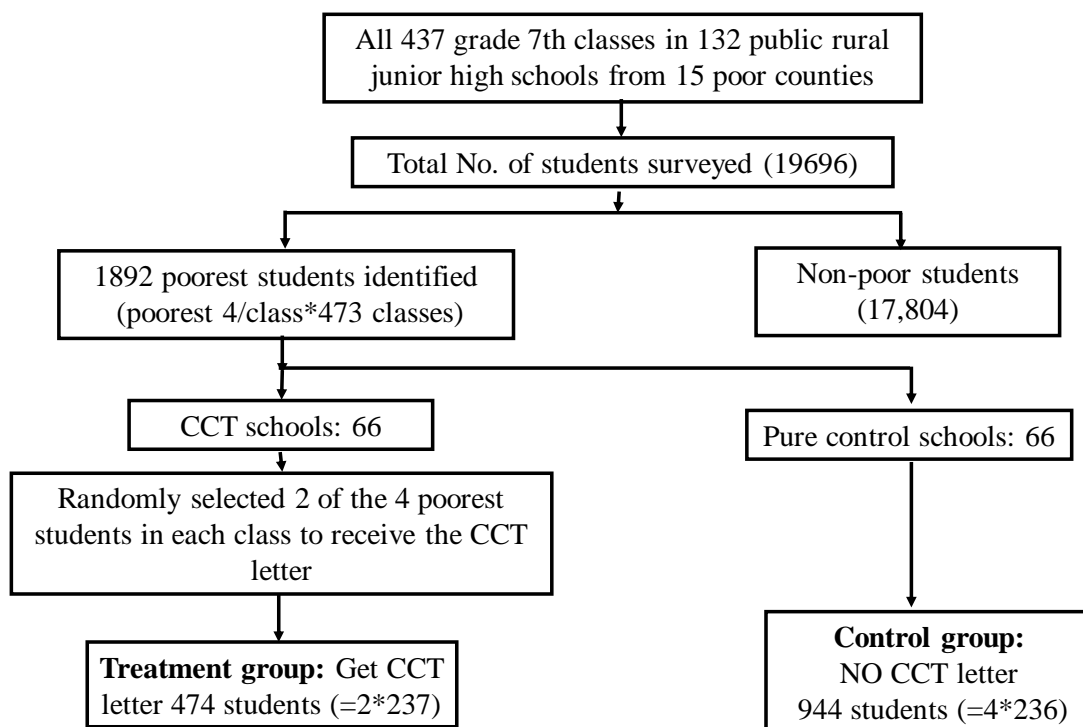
All 437 grade 7th classes in 132 public rural junior high schools from 15 poor counties

Total No. of students surveyed (19696)

1892 poorest students identified (poorest 4/class*473 classes)

Non-poor students (17,804)

CCT schools: 66

Pure control schools: 66

Randomly selected 2 of the 4 poorest students in each class to receive the CCT letter

**Treatment group:** Get CCT letter 474 students (=2*237)

**Control group:** NO CCT letter 944 students (=4*236)